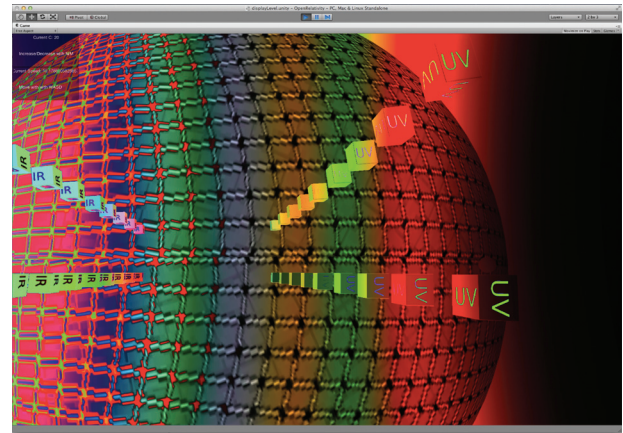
displayLevel.unity - OpenRelativity - PC, Mac & Linux Standalone

Pivot Global

Layers Tall

Game

Free Aspect

Maximize on Play Stats Gizmos

Current C: 20

Increase/Decrease with N/M

Lower Range: 3x Higher Range

Move with arrows or WASD

IR

IR

IR

IR

UV

UV

UV

UV

UV

UV